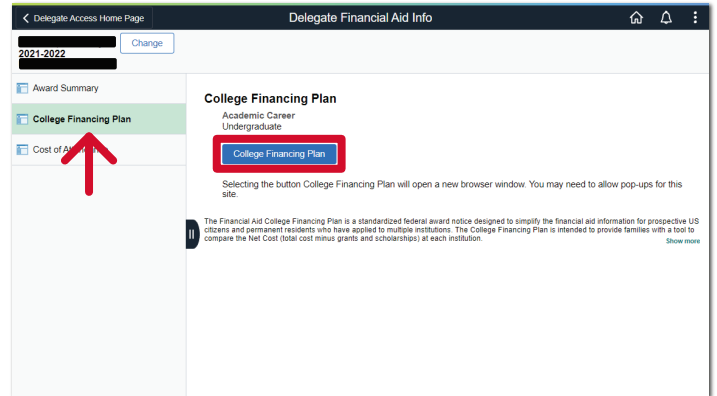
Delegate Access Home Page

Delegate Financial Aid Info

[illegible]
2021-2022
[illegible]

Change

Award Summary

College Financing Plan

Cost of At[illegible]

College Financing Plan

Academic Career
Undergraduate

College Financing Plan

Selecting the button College Financing Plan will open a new browser window. You may need to allow pop-ups for this site.

The Financial Aid College Financing Plan is a standardized federal award notice designed to simplify the financial aid information for prospective US citizens and permanent residents who have applied to multiple institutions. The College Financing Plan is intended to provide families with a tool to compare the Net Cost (total cost minus grants and scholarships) at each institution.

Show more